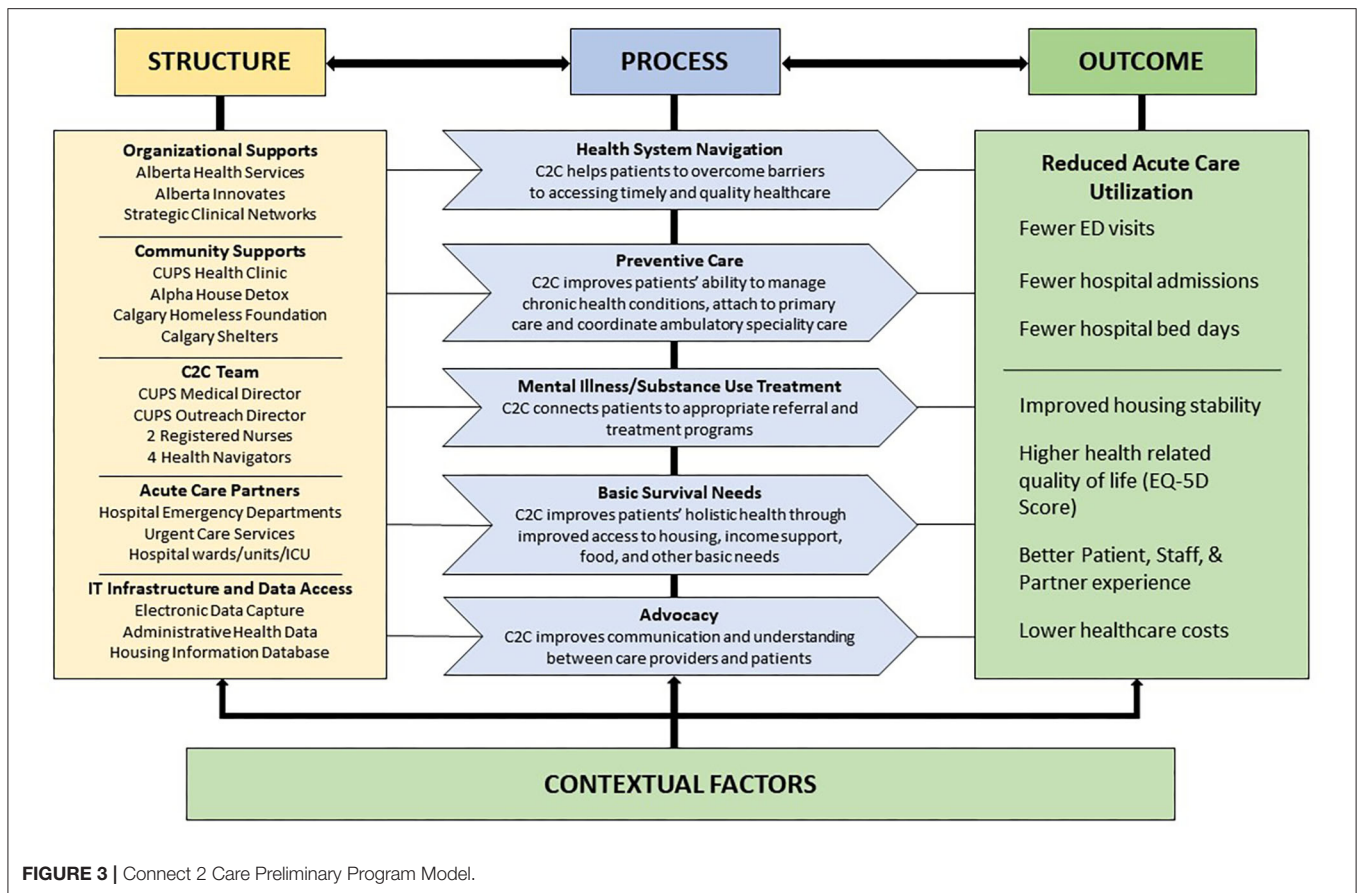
STRUCTURE

PROCESS

OUTCOME

Organizational Supports
Alberta Health Services
Alberta Innovates
Strategic Clinical Networks

Community Supports
CUPS Health Clinic
Alpha House Detox
Calgary Homeless Foundation
Calgary Shelters

C2C Team
CUPS Medical Director
CUPS Outreach Director
2 Registered Nurses
4 Health Navigators

Acute Care Partners
Hospital Emergency Departments
Urgent Care Services
Hospital wards/units/ICU

IT Infrastructure and Data Access
Electronic Data Capture
Administrative Health Data
Housing Information Database

Health System Navigation
C2C helps patients to overcome barriers to accessing timely and quality healthcare

Preventive Care
C2C improves patients' ability to manage chronic health conditions, attach to primary care and coordinate ambulatory speciality care

Mental Illness/Substance Use Treatment
C2C connects patients to appropriate referral and treatment programs

Basic Survival Needs
C2C improves patients' holistic health through improved access to housing, income support, food, and other basic needs

Advocacy
C2C improves communication and understanding between care providers and patients

Reduced Acute Care Utilization

Fewer ED visits

Fewer hospital admissions

Fewer hospital bed days

Improved housing stability

Higher health related quality of life (EQ-5D Score)

Better Patient, Staff, & Partner experience

Lower healthcare costs

CONTEXTUAL FACTORS

FIGURE 3 | Connect 2 Care Preliminary Program Model.